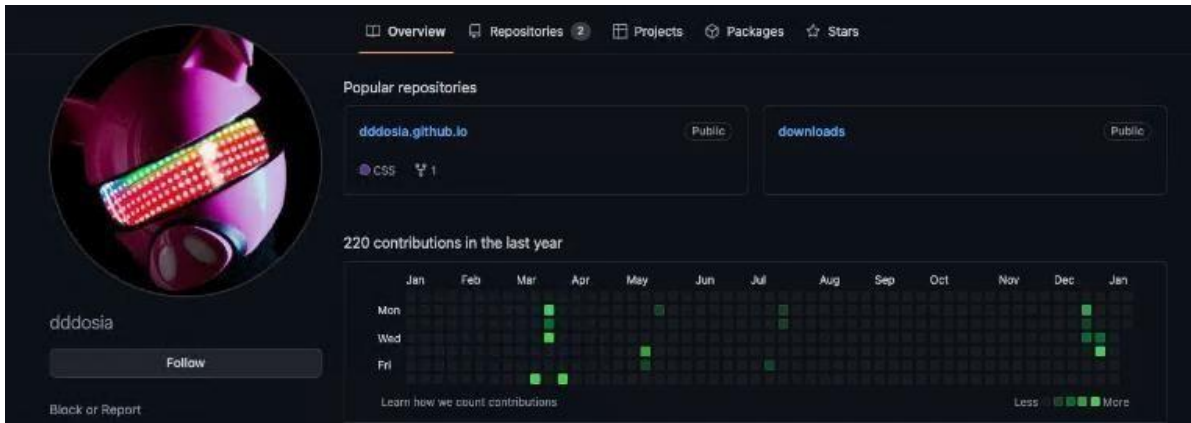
Overview Repositories 2 Projects Packages Stars

Popular repositories

dddosia.github.io Public

CSS 1

downloads Public

220 contributions in the last year

Jan Feb Mar Apr May Jun Jul Aug Sep Oct Nov Dec Jan

Mon

Wed

Fri

Learn how we count contributions

Less More

dddosia

Follow

Block or Report